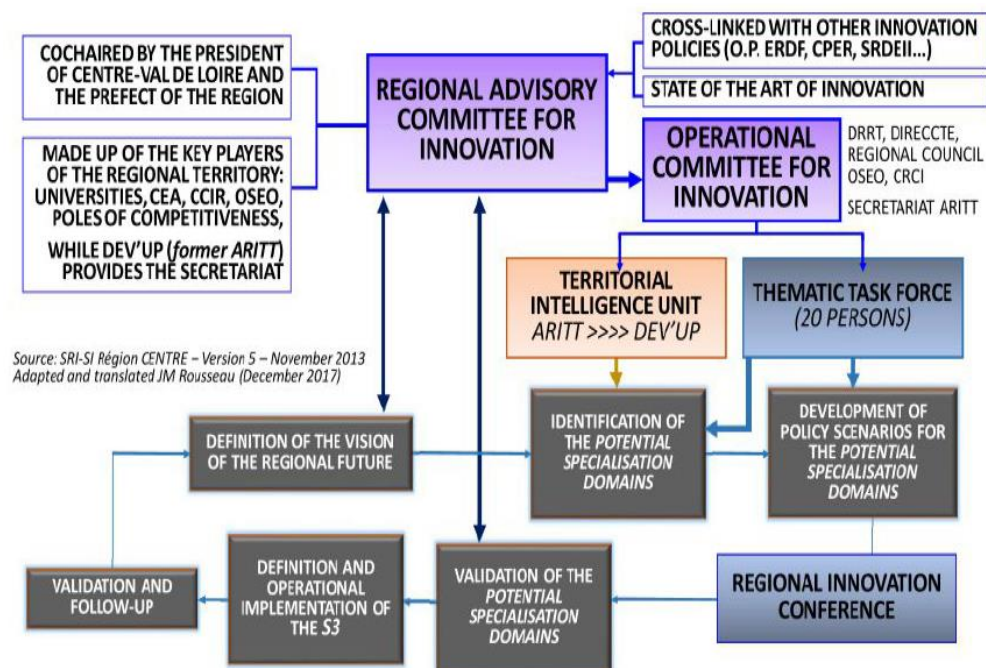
COCHAIRED BY THE PRESIDENT OF CENTRE-VAL DE LOIRE AND THE PREFECT OF THE REGION

MADE UP OF THE KEY PLAYERS OF THE REGIONAL TERRITORY: UNIVERSITIES, CEA, CCIR, OSEO, POLES OF COMPETITIVENESS,

WHILE DEV'UP (former ARITT) PROVIDES THE SECRETARIAT

REGIONAL ADVISORY COMMITTEE FOR INNOVATION

CROSS-LINKED WITH OTHER INNOVATION POLICIES (O.P. ERDF, CPER, SRDEII...)

STATE OF THE ART OF INNOVATION

OPERATIONAL COMMITTEE FOR INNOVATION

DRRT, DIRECCTE, REGIONAL COUNCIL OSEO, CRCI

SECRETARIAT ARITT

TERRITORIAL INTELLIGENCE UNIT
ARITT >>>> DEV'UP

THEMATIC TASK FORCE
(20 PERSONS)

Source: SRI-SI Région CENTRE – Version 5 – November 2013
Adapted and translated JM Rousseau (December 2017)

DEFINITION OF THE VISION OF THE REGIONAL FUTURE

IDENTIFICATION OF THE POTENTIAL SPECIALISATION DOMAINS

DEVELOPMENT OF POLICY SCENARIOS FOR THE POTENTIAL SPECIALISATION DOMAINS

VALIDATION AND FOLLOW-UP

DEFINITION AND OPERATIONAL IMPLEMENTATION OF THE S3

VALIDATION OF THE POTENTIAL SPECIALISATION DOMAINS

REGIONAL INNOVATION CONFERENCE